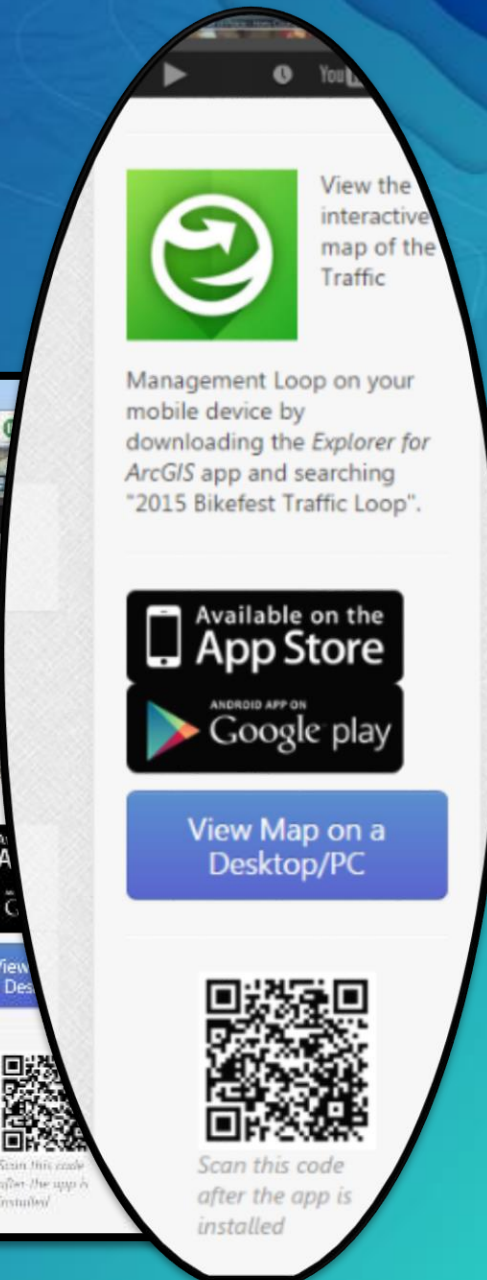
View the interactive map of the Traffic

Management Loop on your mobile device by downloading the *Explorer for ArcGIS* app and searching "2015 Bikefest Traffic Loop".

Available on the App Store

ANDROID APP ON Google play

View Map on a Desktop/PC

Scan this code after the app is installed

View Des

Scan this code after the app is installed